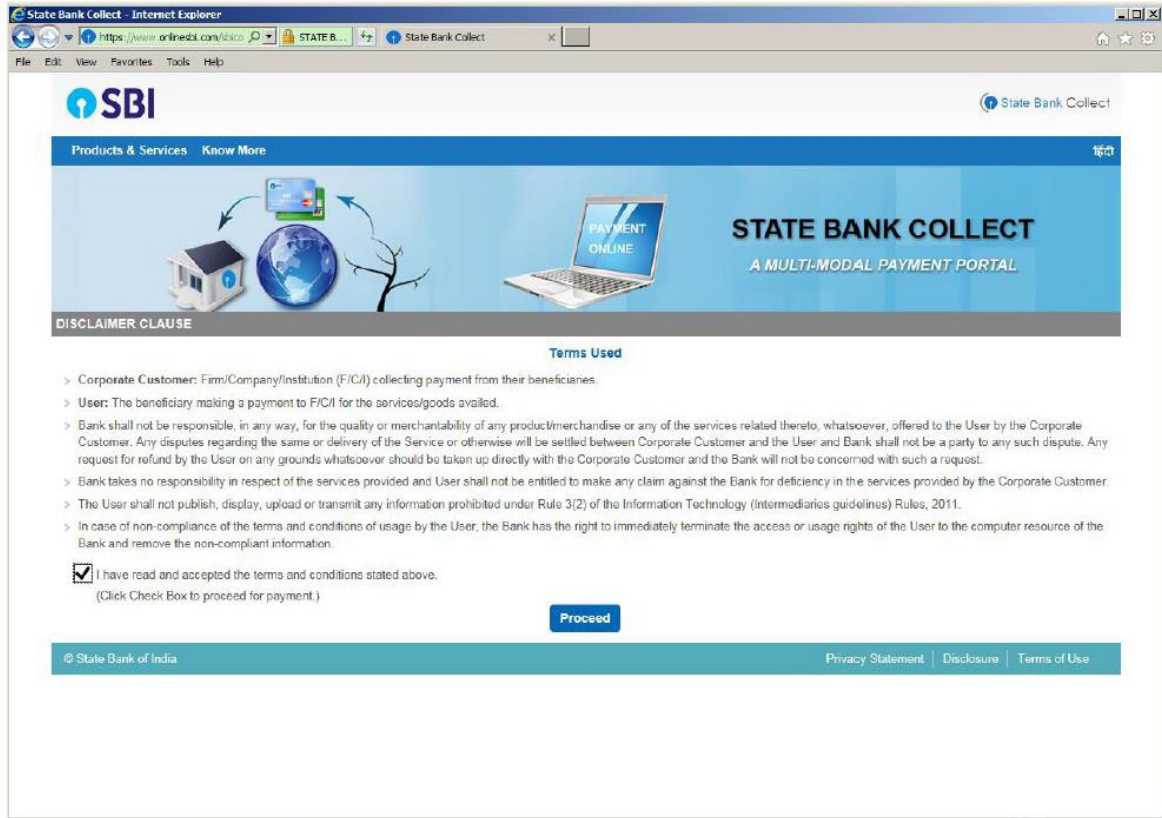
State Bank Collect - Internet Explorer

https://www.onlinesbi.com/sbico STATE B... State Bank Collect

File Edit View Favorites Tools Help

SBI

State Bank Collect

Products & Services Know More

हिंदी

PAYMENT ONLINE

STATE BANK COLLECT

A MULTI-MODAL PAYMENT PORTAL

DISCLAIMER CLAUSE

Terms Used

> Corporate Customer: Firm/Company/Institution (F/C/I) collecting payment from their beneficianes

> User: The beneficiary making a payment to F/C/I for the services/goods availed.

> Bank shall not be responsible, in any way, for the quality or merchantability of any product/merchandise or any of the services related thereto, whatsoever, offered to the User by the Corporate Customer. Any disputes regarding the same or delivery of the Service or otherwise will be settled between Corporate Customer and the User and Bank shall not be a party to any such dispute. Any request for refund by the User on any grounds whatsoever should be taken up directly with the Corporate Customer and the Bank will not be concerned with such a request.

> Bank takes no responsibility in respect of the services provided and User shall not be entitled to make any claim against the Bank for deficiency in the services provided by the Corporate Customer.

> The User shall not publish, display, upload or transmit any information prohibited under Rule 3(2) of the Information Technology (Intermediaries guidelines) Rules, 2011.

> In case of non-compliance of the terms and conditions of usage by the User, the Bank has the right to immediately terminate the access or usage rights of the User to the computer resource of the Bank and remove the non-compliant information.

I have read and accepted the terms and conditions stated above.

(Click Check Box to proceed for payment.)

Proceed

© State Bank of India

Privacy Statement | Disclosure | Terms of Use